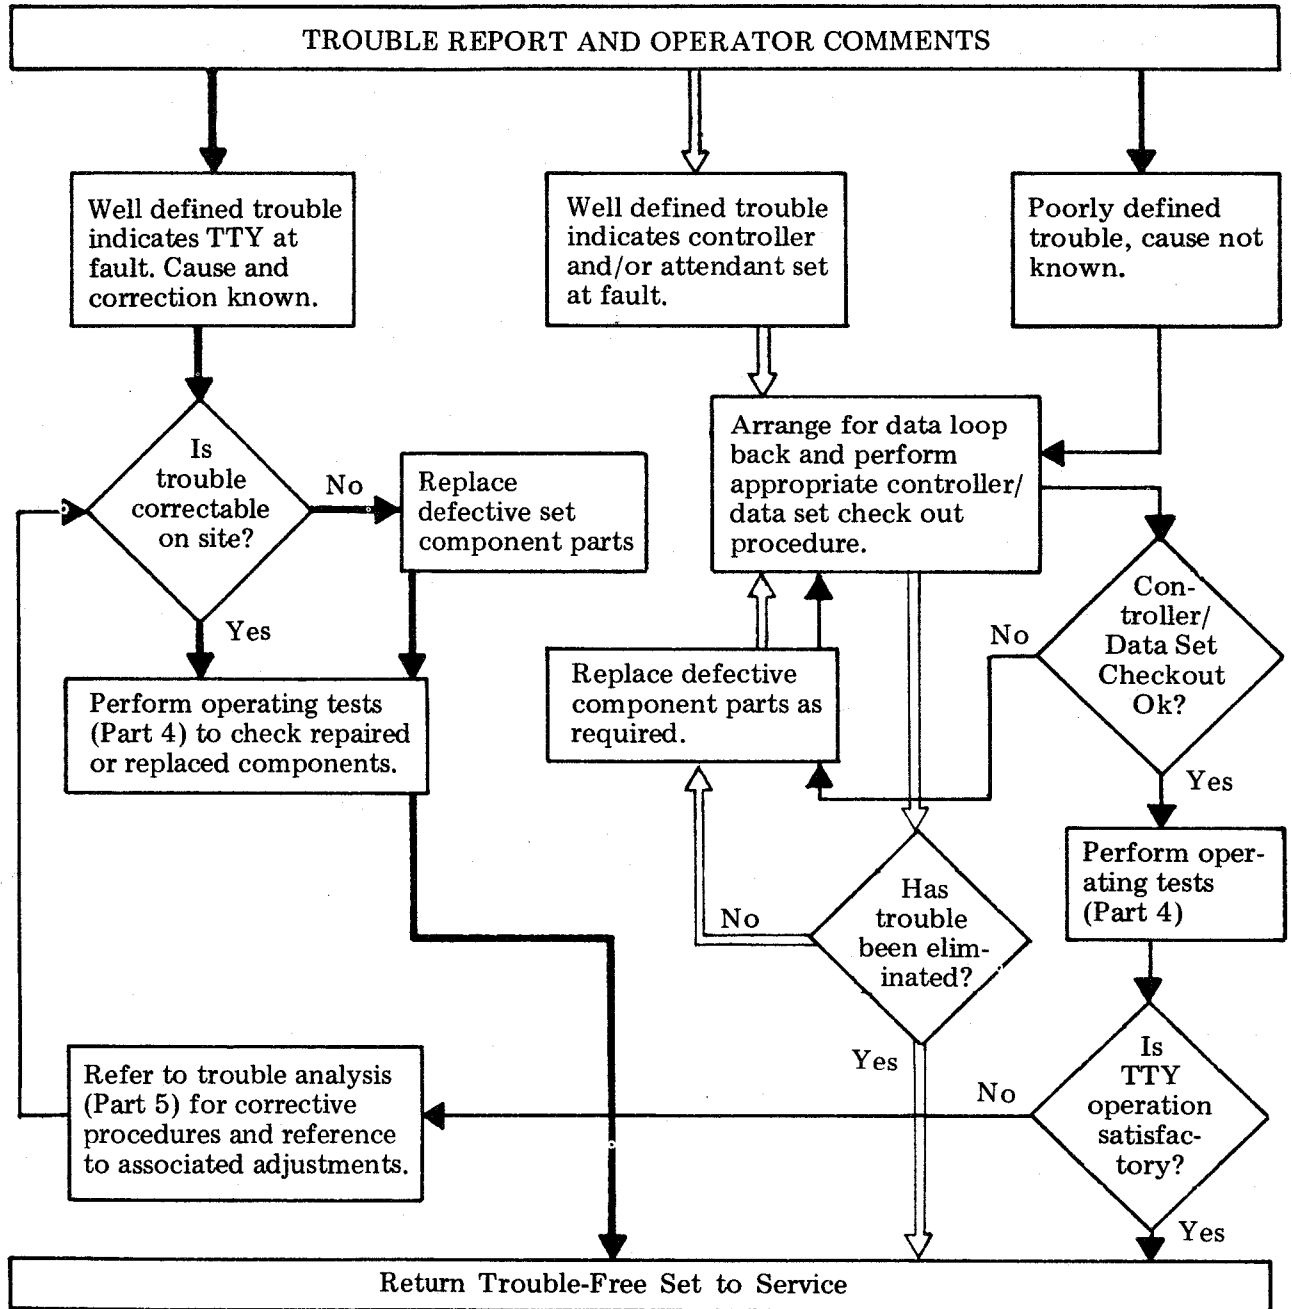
TROUBLE REPORT AND OPERATOR COMMENTS

Well defined trouble indicates TTY at fault. Cause and correction known.

Well defined trouble indicates controller and/or attendant set at fault.

Poorly defined trouble, cause not known.

Is trouble correctable on site?

No

Replace defective set component parts

Yes

Arrange for data loop back and perform appropriate controller/ data set check out procedure.

Controller/ Data Set Checkout Ok?

No

Replace defective component parts as required.

Perform operating tests (Part 4) to check repaired or replaced components.

Yes

Perform operating tests (Part 4)

No

Has trouble been eliminated?

Yes

Is TTY operation satisfactory?

No

Refer to trouble analysis (Part 5) for corrective procedures and reference to associated adjustments.

Yes

Return Trouble-Free Set to Service